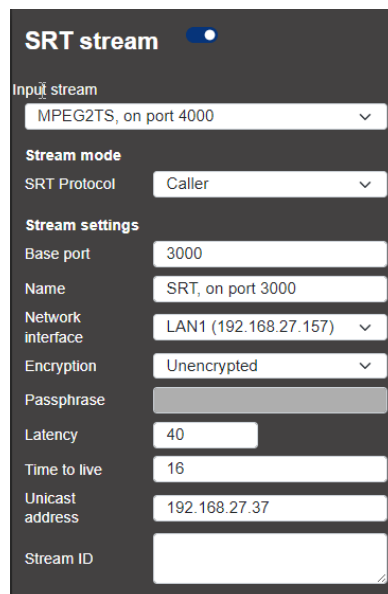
SRT stream

Input stream
MPEG2TS, on port 4000

Stream mode
SRT Protocol | Caller

Stream settings
Base port | 3000
Name | SRT, on port 3000
Network interface | LAN1 (192.168.27.157)
Encryption | Unencrypted
Passphrase
Latency | 40
Time to live | 16
Unicast address | 192.168.27.37
Stream ID